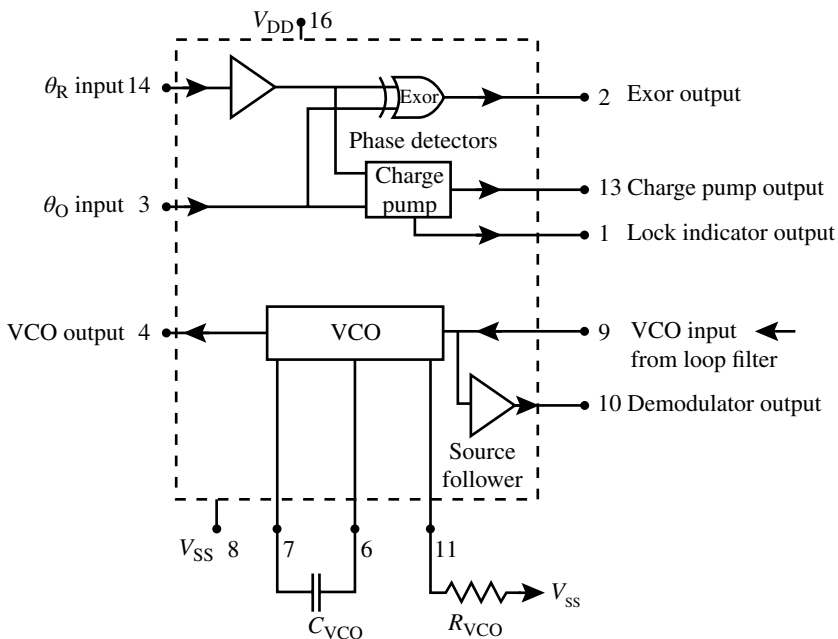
$V_{DD}$ 16

$\theta_R$ input 14

Exor

2 Exor output

Phase detectors

Charge pump

$\theta_O$ input 3

13 Charge pump output

1 Lock indicator output

VCO output 4

VCO

9 VCO input from loop filter

10 Demodulator output

Source follower

$V_{SS}$ 8

7

6

11

$C_{VCO}$

$R_{VCO}$

$V_{ss}$